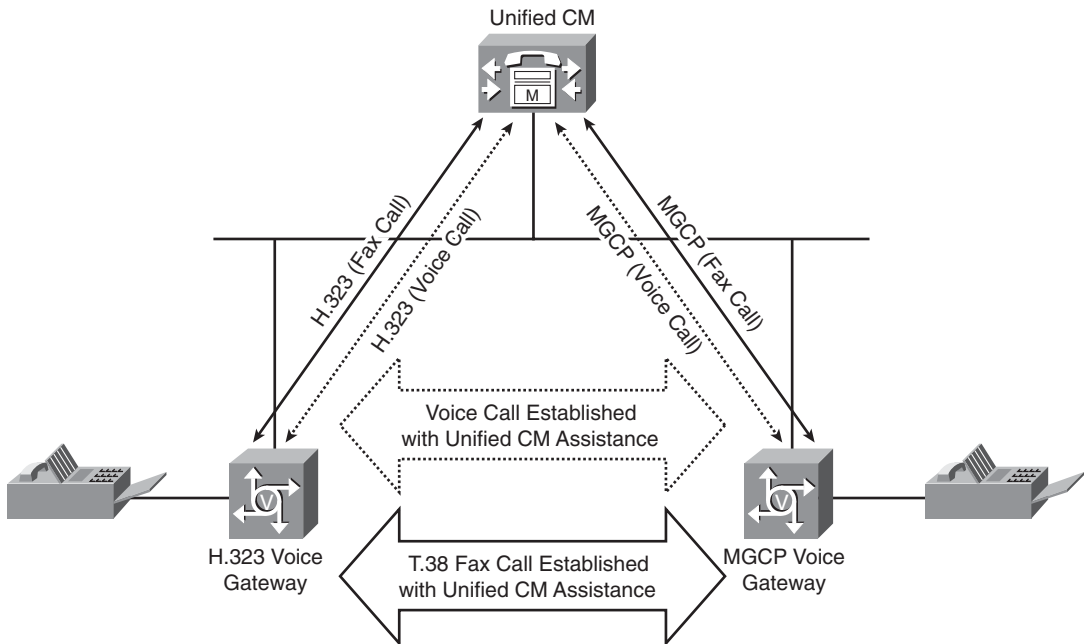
Unified CM

M

H.323 (Fax Call)

H.323 (Voice Call)

MGCP (Voice Call)

MGCP (Fax Call)

Voice Call Established with Unified CM Assistance

V

V

H.323 Voice Gateway

T.38 Fax Call Established with Unified CM Assistance

MGCP Voice Gateway